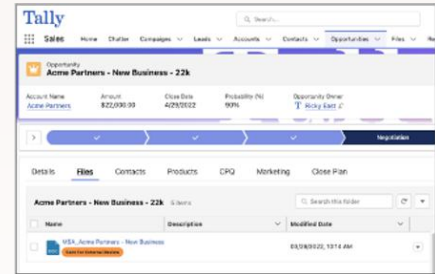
Tally

Search...

Sales Home Chatter Campaigns Leads Accounts Contacts Opportunities Files Re

Opportunity
Acme Partners - New Business - 22k

Account Name
Acme Partners

Amount
$22,000.00

Close Date
4/29/2022

Probability (%)
90%

Opportunity Owner
Ricky East

Negotiation

Details Files Contacts Products CPQ Marketing Close Plan

Acme Partners - New Business - 22k 6 items

Search this folder

| Name | Description | Modified Date |
|---|---|---|
| MSA_Acme Partners - New Business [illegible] | | 03/29/2022, 10:14 AM |